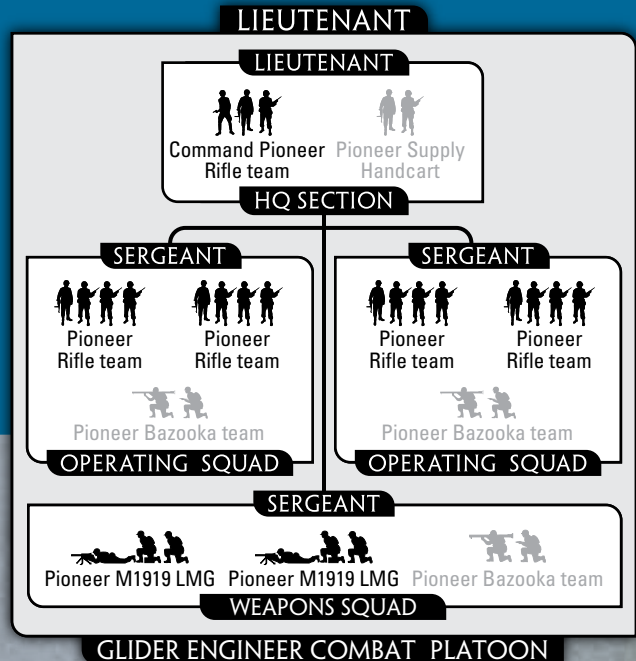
LIEUTENANT

LIEUTENANT

Command Pioneer Rifle team

Pioneer Supply Handcart

HQ SECTION

SERGEANT

Pioneer Rifle team

Pioneer Rifle team

Pioneer Bazooka team

OPERATING SQUAD

SERGEANT

Pioneer Rifle team

Pioneer Rifle team

Pioneer Bazooka team

OPERATING SQUAD

SERGEANT

Pioneer M1919 LMG

Pioneer M1919 LMG

Pioneer Bazooka team

WEAPONS SQUAD

GLIDER ENGINEER COMBAT PLATOON